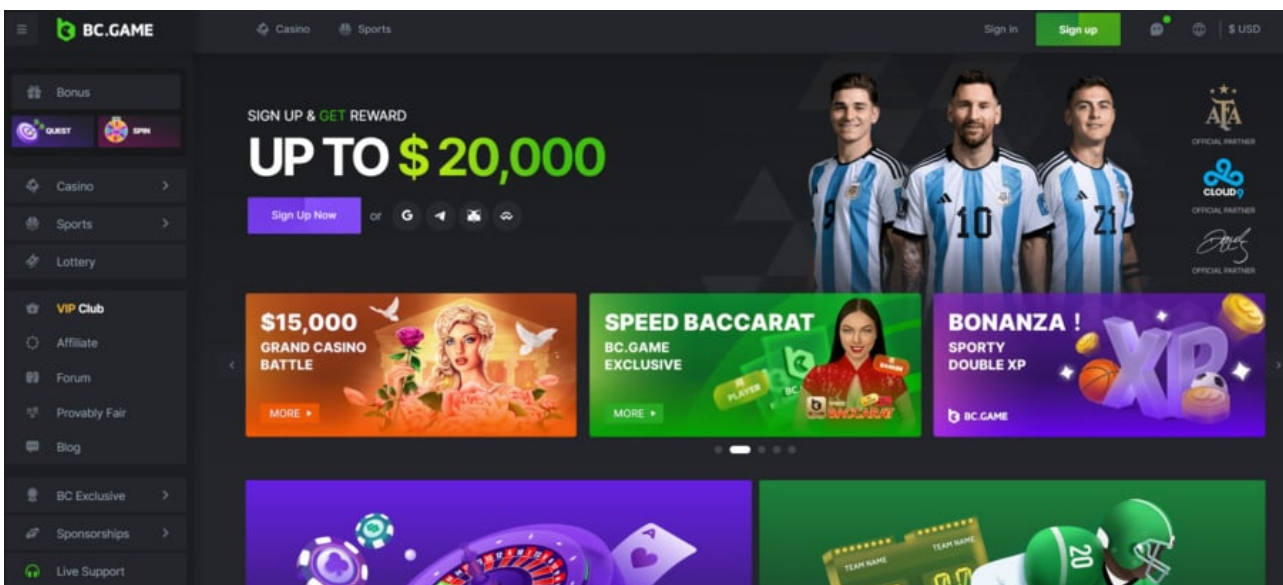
BC.GAME

Casino
Sports

Sign in
Sign up
$ USD

Bonus
QUEST
SPIN
Casino
Sports
Lottery
VIP Club
Affiliate
Forum
Provably Fair
Blog
BC Exclusive
Sponsorships
Live Support

SIGN UP & GET REWARD
UP TO $ 20,000
Sign Up Now
or

AFA
OFFICIAL PARTNER
CLOUD9
OFFICIAL PARTNER
OFFICIAL PARTNER

9
10
21

$15,000
GRAND CASINO BATTLE
MORE

SPEED BACCARAT
BC.GAME EXCLUSIVE
MORE
PLAYER
BACCARAT

BONANZA !
SPORTY DOUBLE XP
XP
BC.GAME

TEAM NAME
TEAM NAME
20